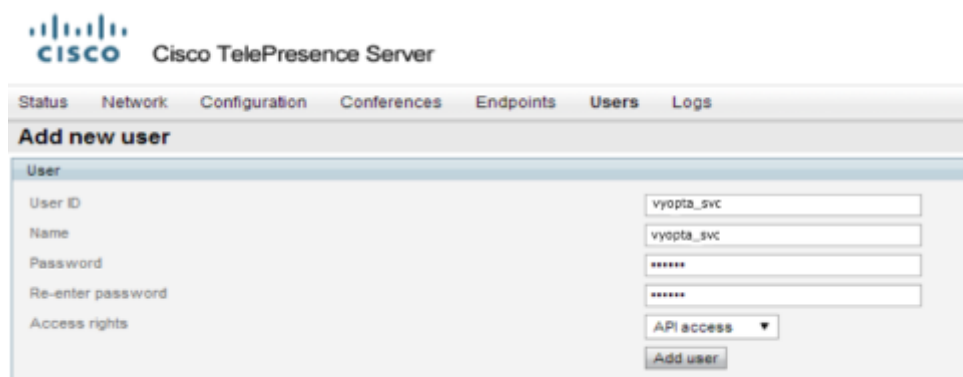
CISCO Cisco TelePresence Server

Status Network Configuration Conferences Endpoints Users Logs

Add new user

User

User ID vyopta_svc

Name vyopta_svc

Password •••••••

Re-enter password •••••••

Access rights API access ▼

Add user